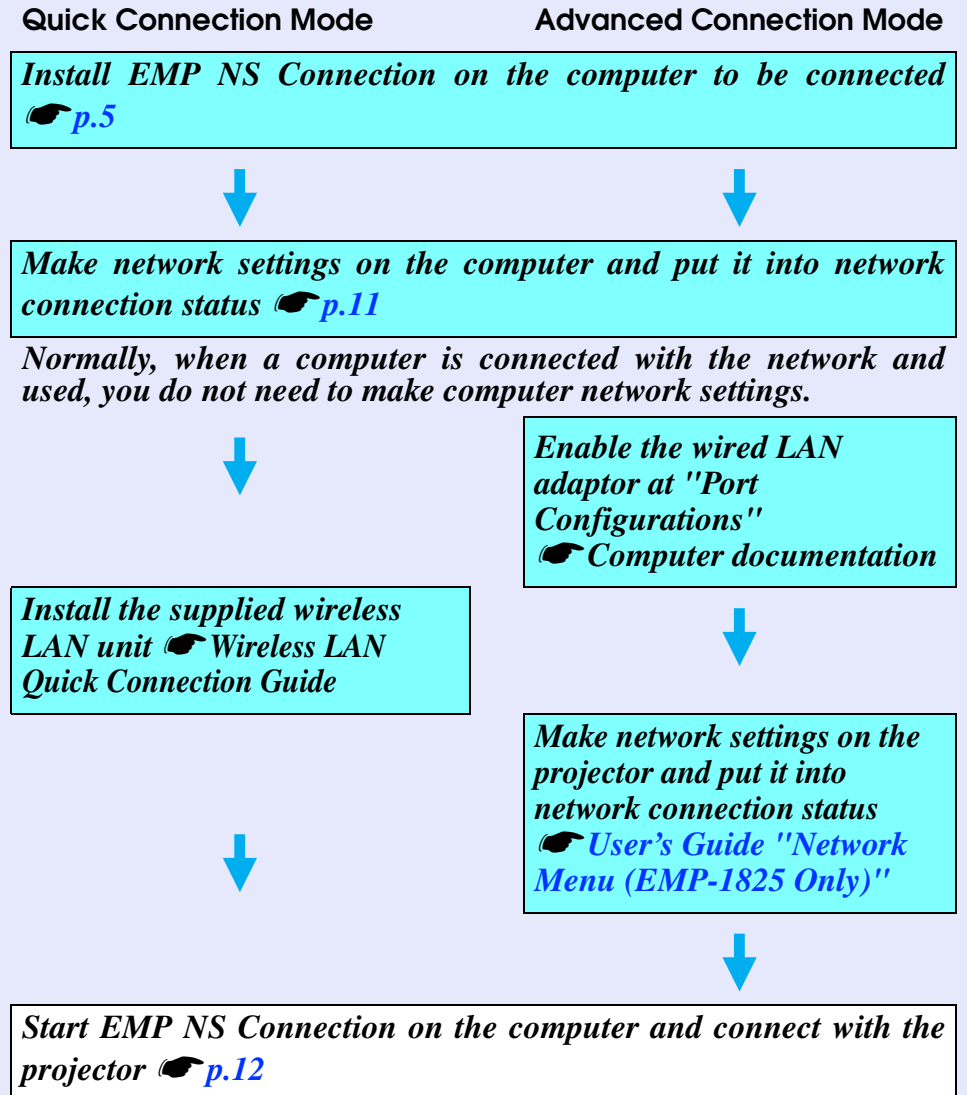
Quick Connection Mode

Advanced Connection Mode

Install EMP NS Connection on the computer to be connected ☛ p.5

Make network settings on the computer and put it into network connection status ☛ p.11

Normally, when a computer is connected with the network and used, you do not need to make computer network settings.

Install the supplied wireless LAN unit ☛ Wireless LAN Quick Connection Guide

Enable the wired LAN adaptor at "Port Configurations" ☛ Computer documentation

Make network settings on the projector and put it into network connection status ☛ User's Guide "Network Menu (EMP-1825 Only)"

Start EMP NS Connection on the computer and connect with the projector ☛ p.12